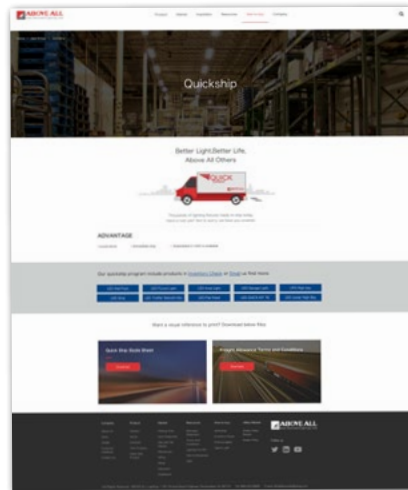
ABOVE ALL

Quickship

Better Light, Better Life,
Above All Others

QUICK

ADVANTAGE

Our quickship program include products in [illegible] or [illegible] us find more

Want a visual reference to print? Download below files

Quick Ship Guide Sheet

ABOVE ALL